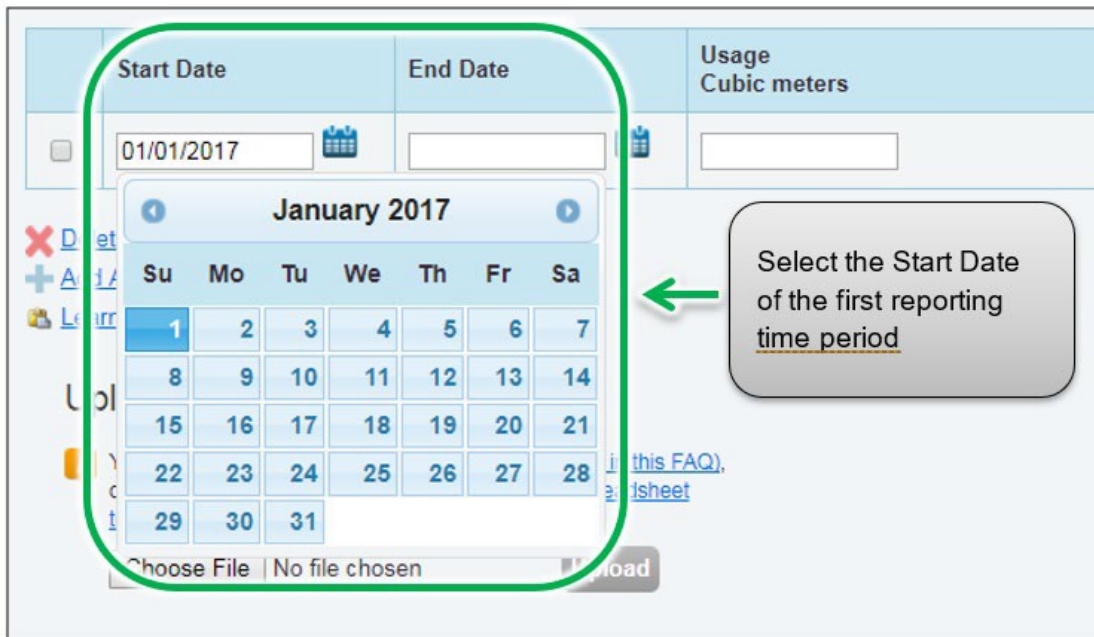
| | Start Date | End Date | Usage Cubic meters |
|---|---|---|---|
| | 01/01/2017 | | |

January 2017

| Su | Mo | Tu | We | Th | Fr | Sa |
|---|---|---|---|---|---|---|
| 1 | 2 | 3 | 4 | 5 | 6 | 7 |
| 8 | 9 | 10 | 11 | 12 | 13 | 14 |
| 15 | 16 | 17 | 18 | 19 | 20 | 21 |
| 22 | 23 | 24 | 25 | 26 | 27 | 28 |
| 29 | 30 | 31 | | | | |

De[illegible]
Ad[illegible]
Lea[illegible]

U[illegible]

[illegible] this FAQ), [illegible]adsheet

Choose File | No file chosen

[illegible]pload

Select the Start Date of the first reporting time period